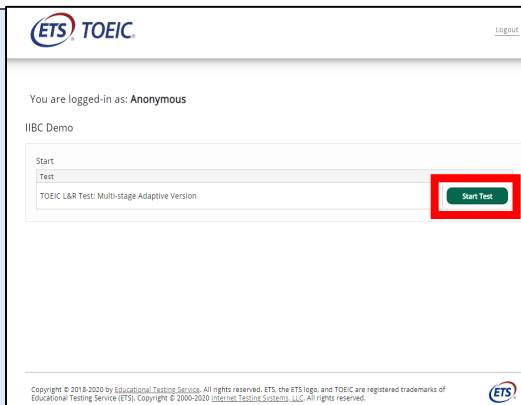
ETS TOEIC.

Logout

You are logged-in as: **Anonymous**

IIBC Demo

Start

| Test | |
|---|---|
| TOEIC L&R Test: Multi-stage Adaptive Version | Start Test |

Copyright © 2018-2020 by Educational Testing Service. All rights reserved. ETS, the ETS logo, and TOEIC are registered trademarks of Educational Testing Service (ETS). Copyright © 2000-2020 Internet Testing Systems, LLC. All rights reserved.

ETS